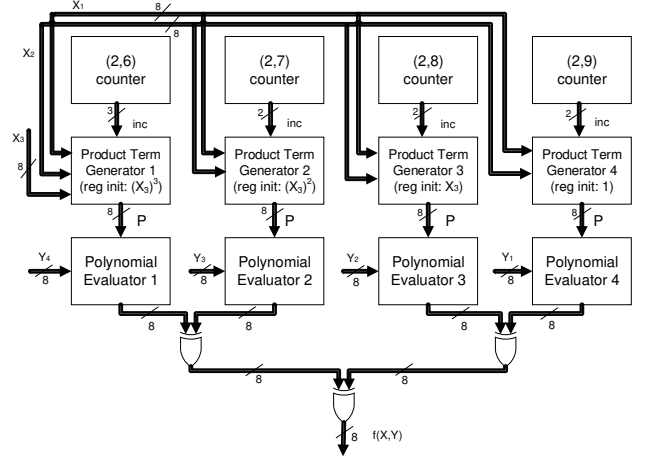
$X_1$
8
8
$X_2$

(2,6) counter

(2,7) counter

(2,8) counter

(2,9) counter

3
inc
2
inc
2
inc
2
inc

$X_3$
8

Product Term Generator 1 (reg init: $(X_3)^3$)

Product Term Generator 2 (reg init: $(X_3)^2$)

Product Term Generator 3 (reg init: $X_3$)

Product Term Generator 4 (reg init: 1)

8
P
8
P
8
P
8
P

$Y_4$
8
Polynomial Evaluator 1

$Y_3$
8
Polynomial Evaluator 2

$Y_2$
8
Polynomial Evaluator 3

$Y_1$
8
Polynomial Evaluator 4

8
8
8
8
8
8
8
f(X,Y)